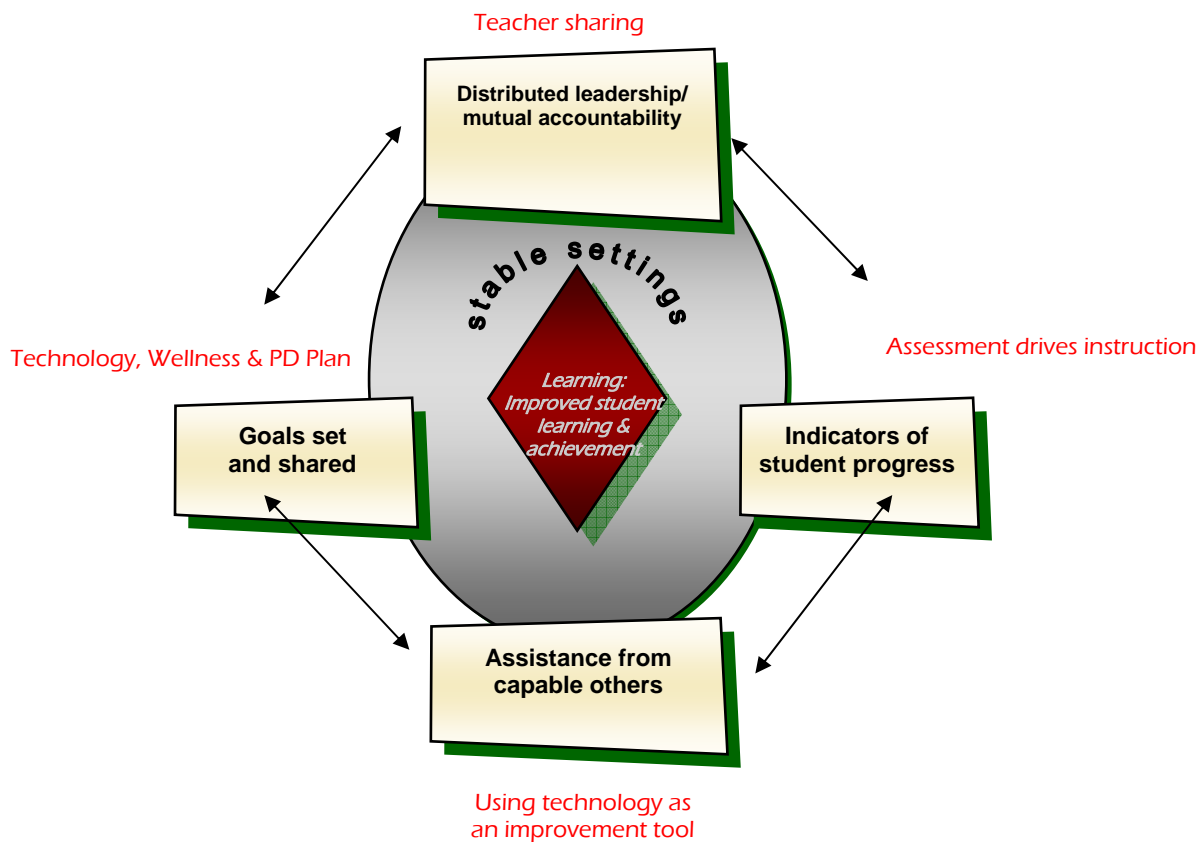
Teacher sharing

Distributed leadership/ mutual accountability

stable settings

Technology, Wellness & PD Plan

Assessment drives instruction

Learning: Improved student learning & achievement

Goals set and shared

Indicators of student progress

Assistance from capable others

Using technology as an improvement tool